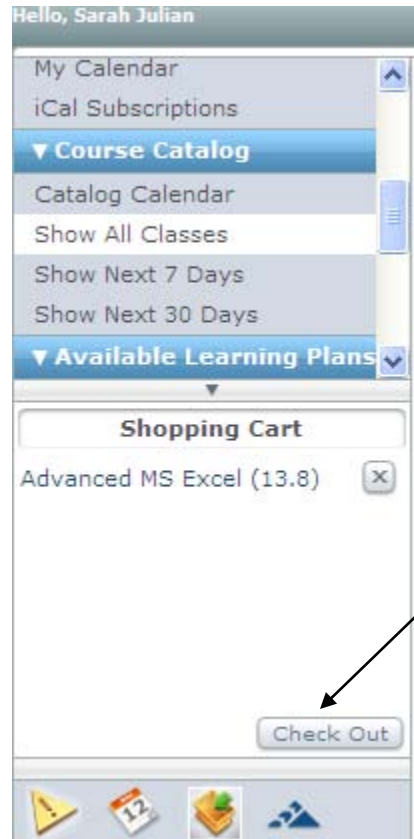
Hello, Sarah Julian

My Calendar

iCal Subscriptions

▼Course Catalog

Catalog Calendar

Show All Classes

Show Next 7 Days

Show Next 30 Days

▼Available Learning Plans

Shopping Cart

Advanced MS Excel (13.8)

Check Out

12